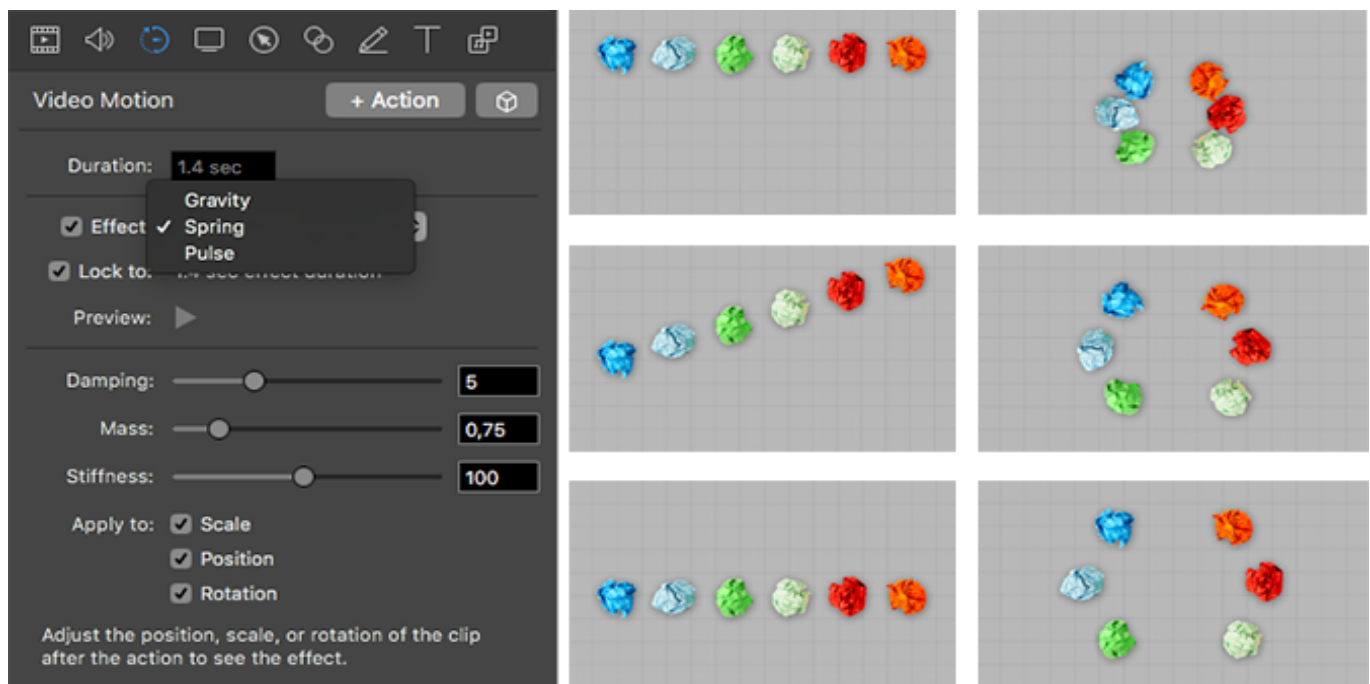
Video Motion

+ Action

Duration: 1.4 sec

Gravity
✓ Spring
Pulse

Effect

Lock to: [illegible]

Preview:

Damping: 5

Mass: 0,75

Stiffness: 100

Apply to: Scale
Position
Rotation

Adjust the position, scale, or rotation of the clip after the action to see the effect.